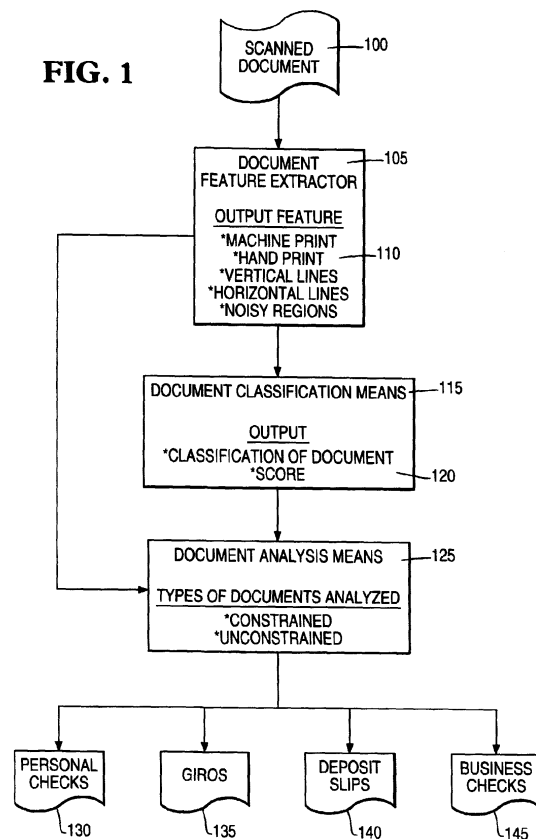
FIG. 1

SCANNED DOCUMENT

100

DOCUMENT FEATURE EXTRACTOR

105

OUTPUT FEATURE
*MACHINE PRINT
*HAND PRINT
*VERTICAL LINES
*HORIZONTAL LINES
*NOISY REGIONS

110

DOCUMENT CLASSIFICATION MEANS

115

OUTPUT
*CLASSIFICATION OF DOCUMENT
*SCORE

120

DOCUMENT ANALYSIS MEANS

125

TYPES OF DOCUMENTS ANALYZED
*CONSTRAINED
*UNCONSTRAINED

PERSONAL CHECKS

130

GIROS

135

DEPOSIT SLIPS

140

BUSINESS CHECKS

145